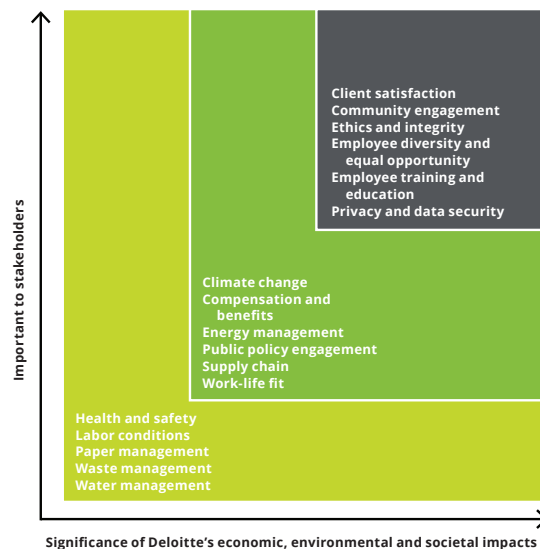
Client satisfaction
Community engagement
Ethics and integrity
Employee diversity and equal opportunity
Employee training and education
Privacy and data security

Climate change
Compensation and benefits
Energy management
Public policy engagement
Supply chain
Work-life fit

Health and safety
Labor conditions
Paper management
Waste management
Water management

Important to stakeholders

Significance of Deloitte's economic, environmental and societal impacts